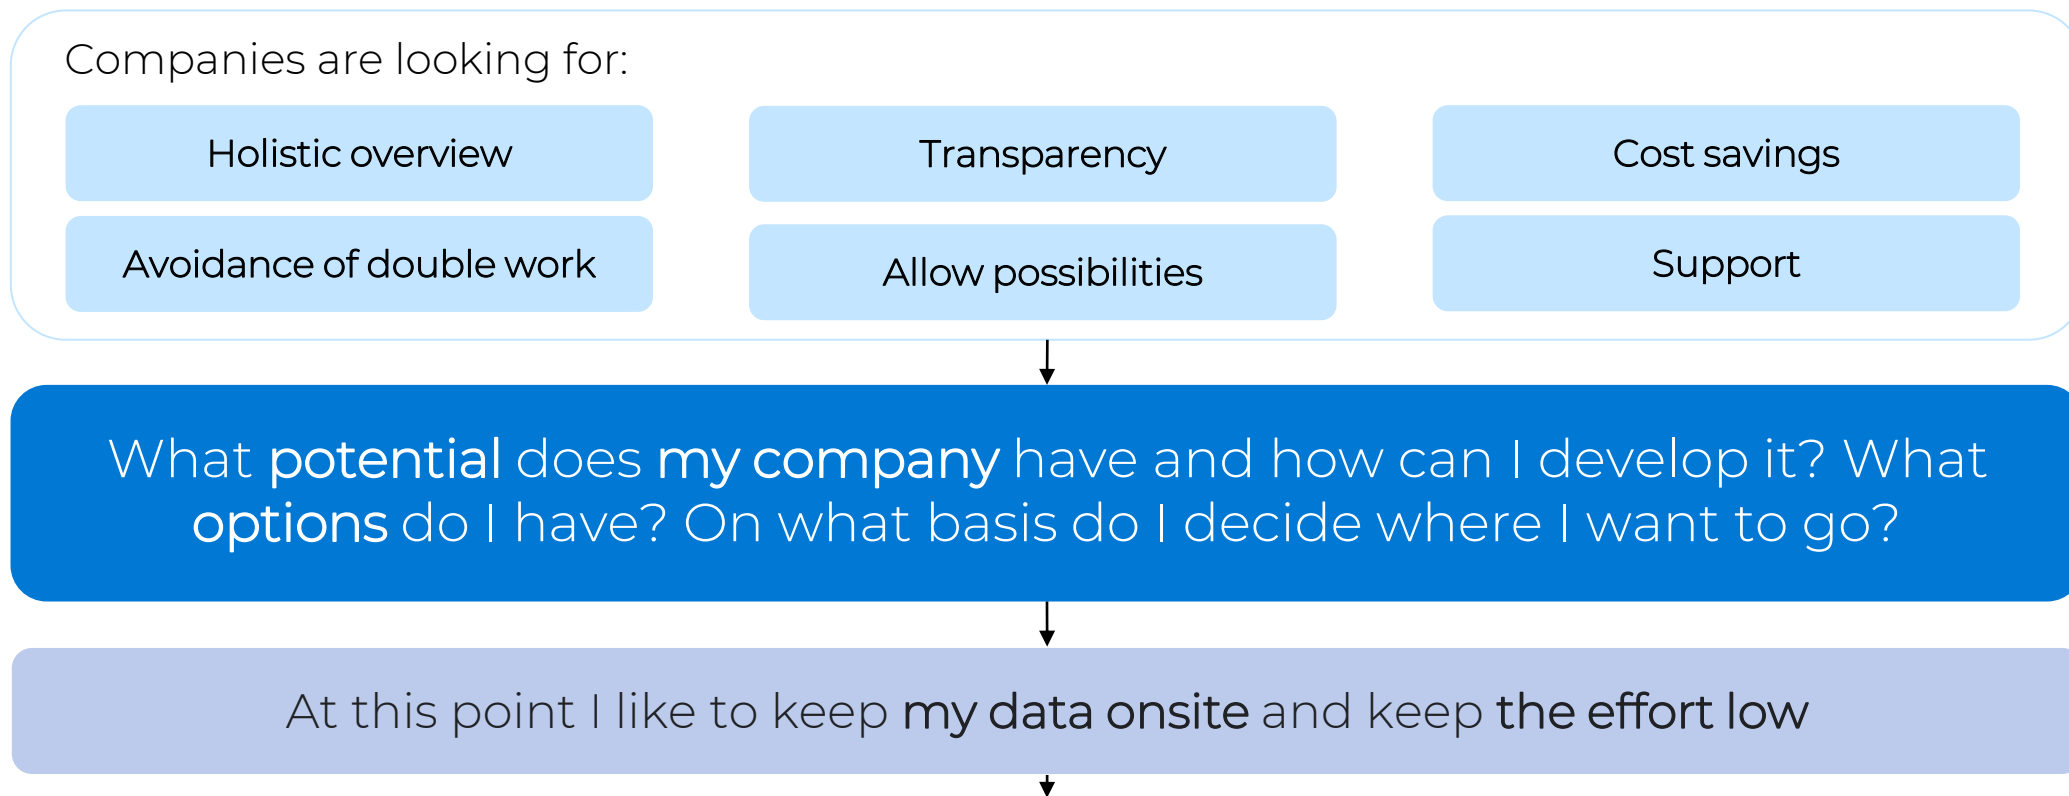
Companies are looking for:

Holistic overview

Transparency

Cost savings

Avoidance of double work

Allow possibilities

Support

What potential does my company have and how can I develop it? What options do I have? On what basis do I decide where I want to go?

At this point I like to keep my data onsite and keep the effort low